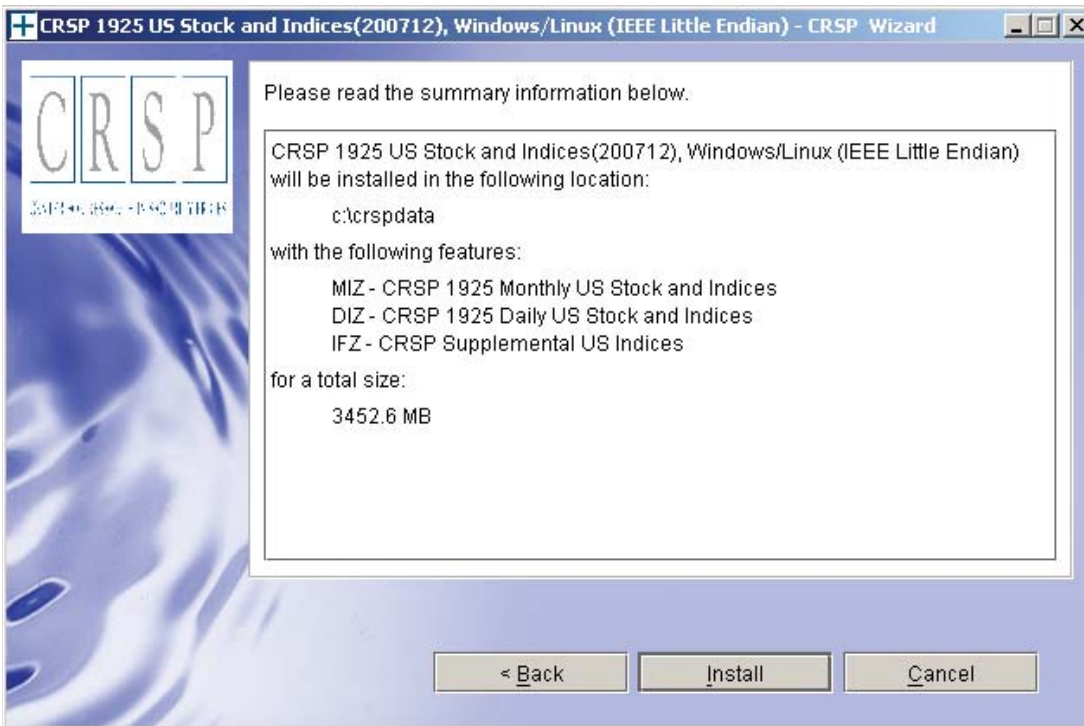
CRSP 1925 US Stock and Indices(200712), Windows/Linux (IEEE Little Endian) - CRSP Wizard

CRSP

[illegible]

Please read the summary information below.

CRSP 1925 US Stock and Indices(200712), Windows/Linux (IEEE Little Endian) will be installed in the following location:

c:\crspdata

with the following features:

MIZ - CRSP 1925 Monthly US Stock and Indices
DIZ - CRSP 1925 Daily US Stock and Indices
IFZ - CRSP Supplemental US Indices

for a total size:

3452.6 MB

< Back

Install

Cancel